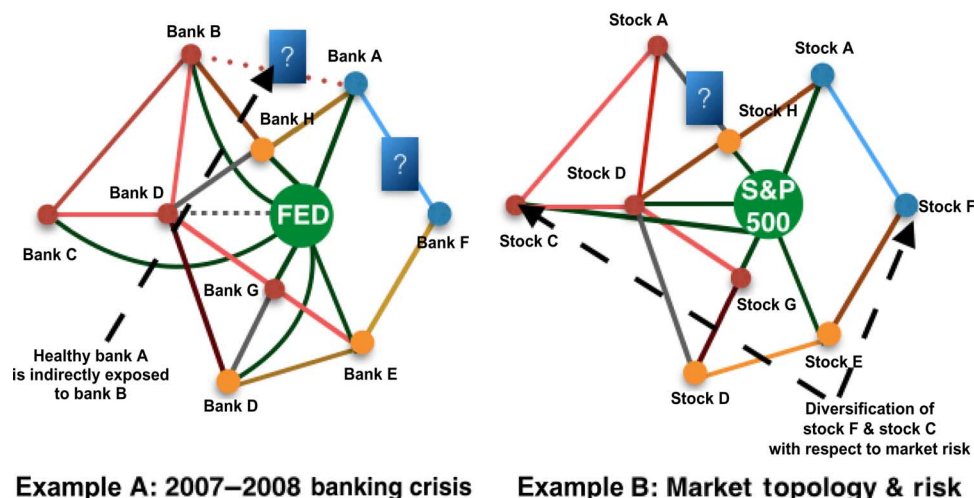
Bank B
?
Bank A
Bank H
?
Bank D
FED
Bank F
Bank C
Bank G
Bank E
Healthy bank A is indirectly exposed to bank B
Bank D

Example A: 2007–2008 banking crisis

Stock A
Stock A
?
Stock H
Stock D
S&P 500
Stock F
Stock C
Stock G
Stock E
Stock D
Diversification of stock F & stock C with respect to market risk

Example B: Market topology & risk